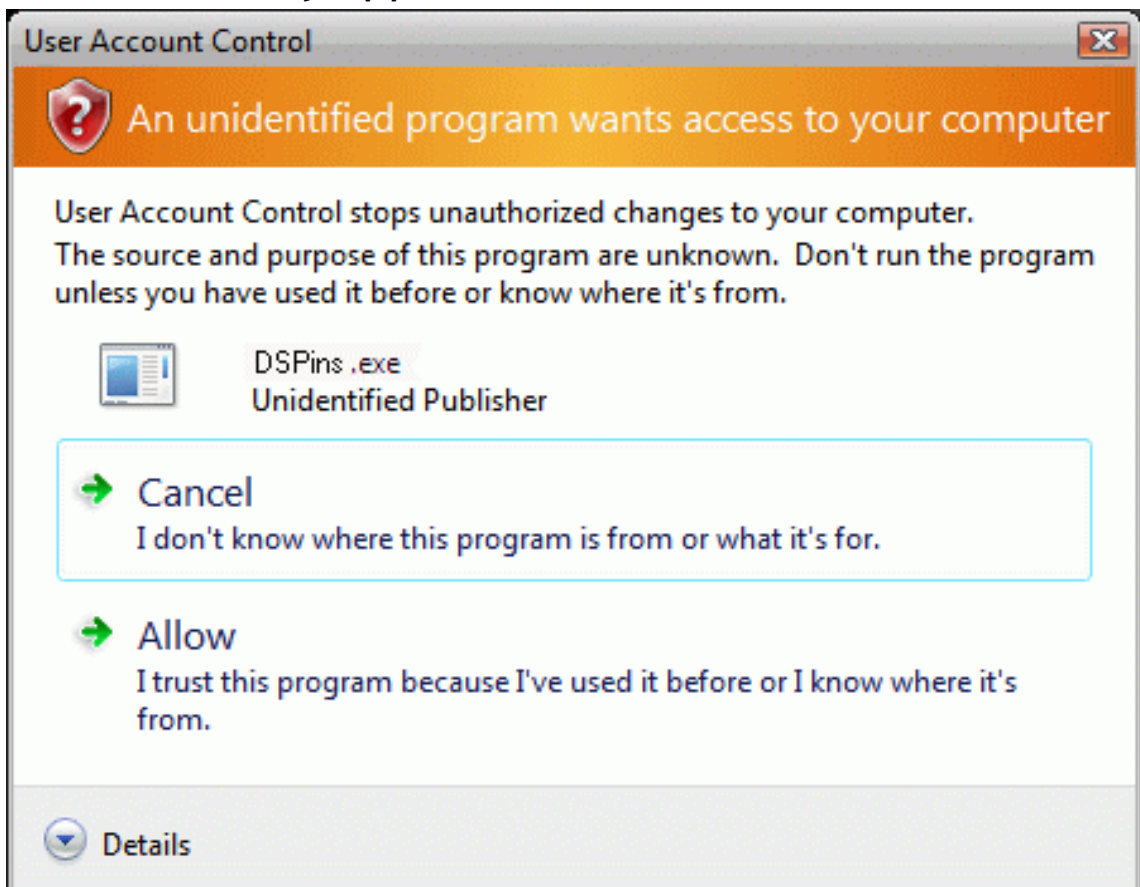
User Account Control

An unidentified program wants access to your computer

User Account Control stops unauthorized changes to your computer.
The source and purpose of this program are unknown. Don't run the program unless you have used it before or know where it's from.

DSPins .exe
Unidentified Publisher

Cancel
I don't know where this program is from or what it's for.

Allow
I trust this program because I've used it before or I know where it's from.

Details